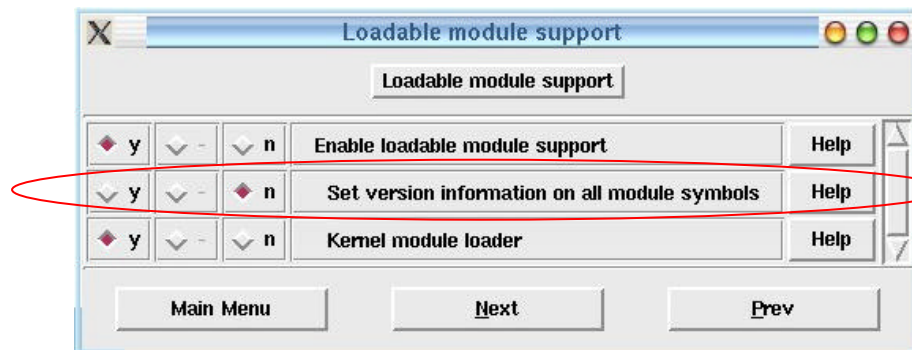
X Loadable module support

Loadable module support

| y | - | n | Enable loadable module support | Help |
|---|---|---|---|---|
| y | - | n | Set version information on all module symbols | Help |
| y | - | n | Kernel module loader | Help |

Main Menu

Next

Prev